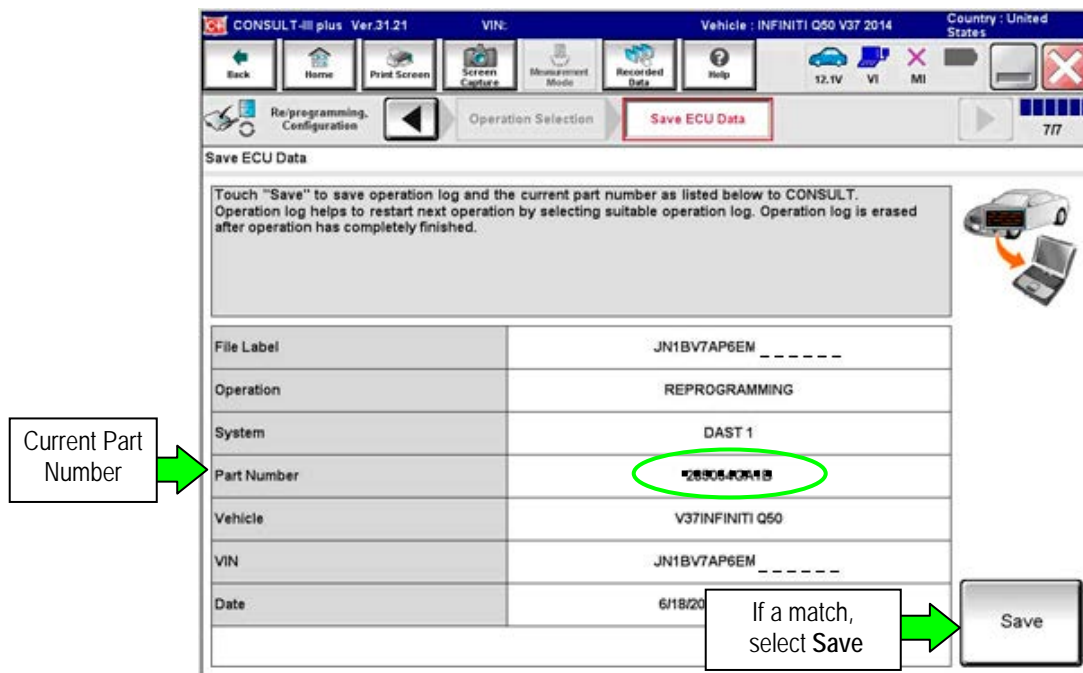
CONSULT-III plus Ver.31.21 VIN: Vehicle : INFINITI Q50 V37 2014 Country : United States

Back Home Print Screen Screen Capture Measurement Mode Recorded Data Help 12.1V VI MI

Re/programming, Configuration Operation Selection Save ECU Data 7/7

Save ECU Data

Touch "Save" to save operation log and the current part number as listed below to CONSULT. Operation log helps to restart next operation by selecting suitable operation log. Operation log is erased after operation has completely finished.

| File Label | JN1BV7AP6EM\_\_\_\_\_\_ |
|---|---|
| Operation | REPROGRAMMING |
| System | DAST 1 |
| Part Number | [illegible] |
| Vehicle | V37INFINITI Q50 |
| VIN | JN1BV7AP6EM\_\_\_\_\_\_ |
| Date | 6/18/20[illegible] |

Current Part Number

If a match, select **Save**

Save